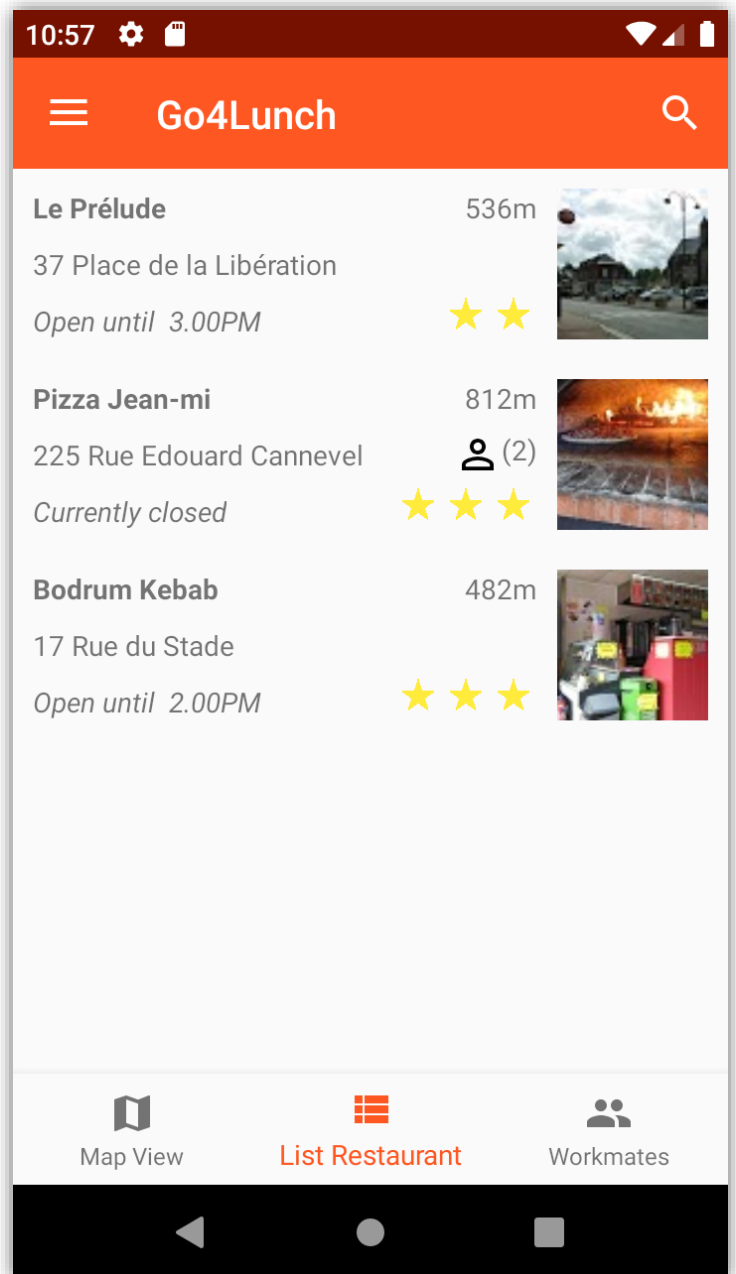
10:57

Go4Lunch

Le Prélude 536m
37 Place de la Libération
Open until 3.00PM

Pizza Jean-mi 812m
225 Rue Edouard Cannevel (2)
Currently closed

Bodrum Kebab 482m
17 Rue du Stade
Open until 2.00PM

Map View
List Restaurant
Workmates